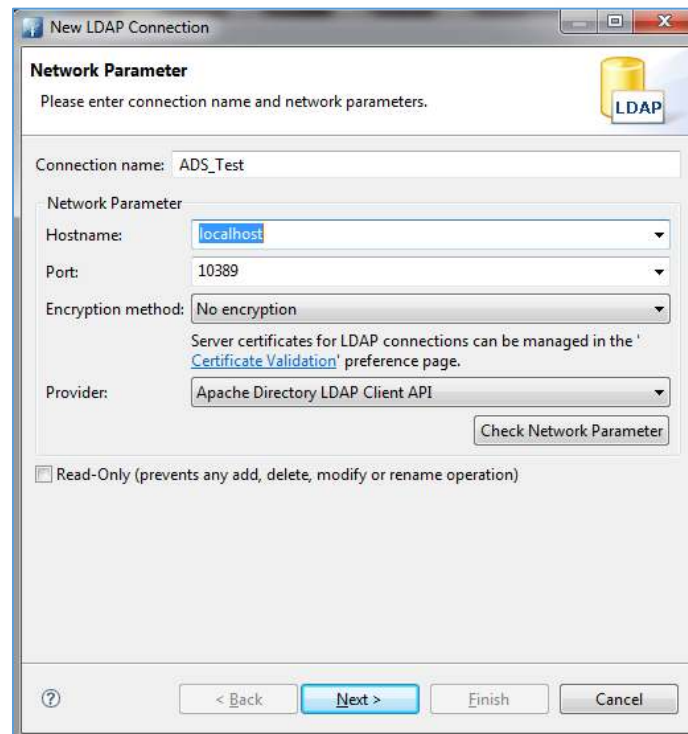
New LDAP Connection

Network Parameter

Please enter connection name and network parameters.

LDAP

Connection name: ADS_Test

Network Parameter

Hostname: localhost

Port: 10389

Encryption method: No encryption

Server certificates for LDAP connections can be managed in the 'Certificate Validation' preference page.

Provider: Apache Directory LDAP Client API

Check Network Parameter

Read-Only (prevents any add, delete, modify or rename operation)

?

< Back

Next >

Finish

Cancel